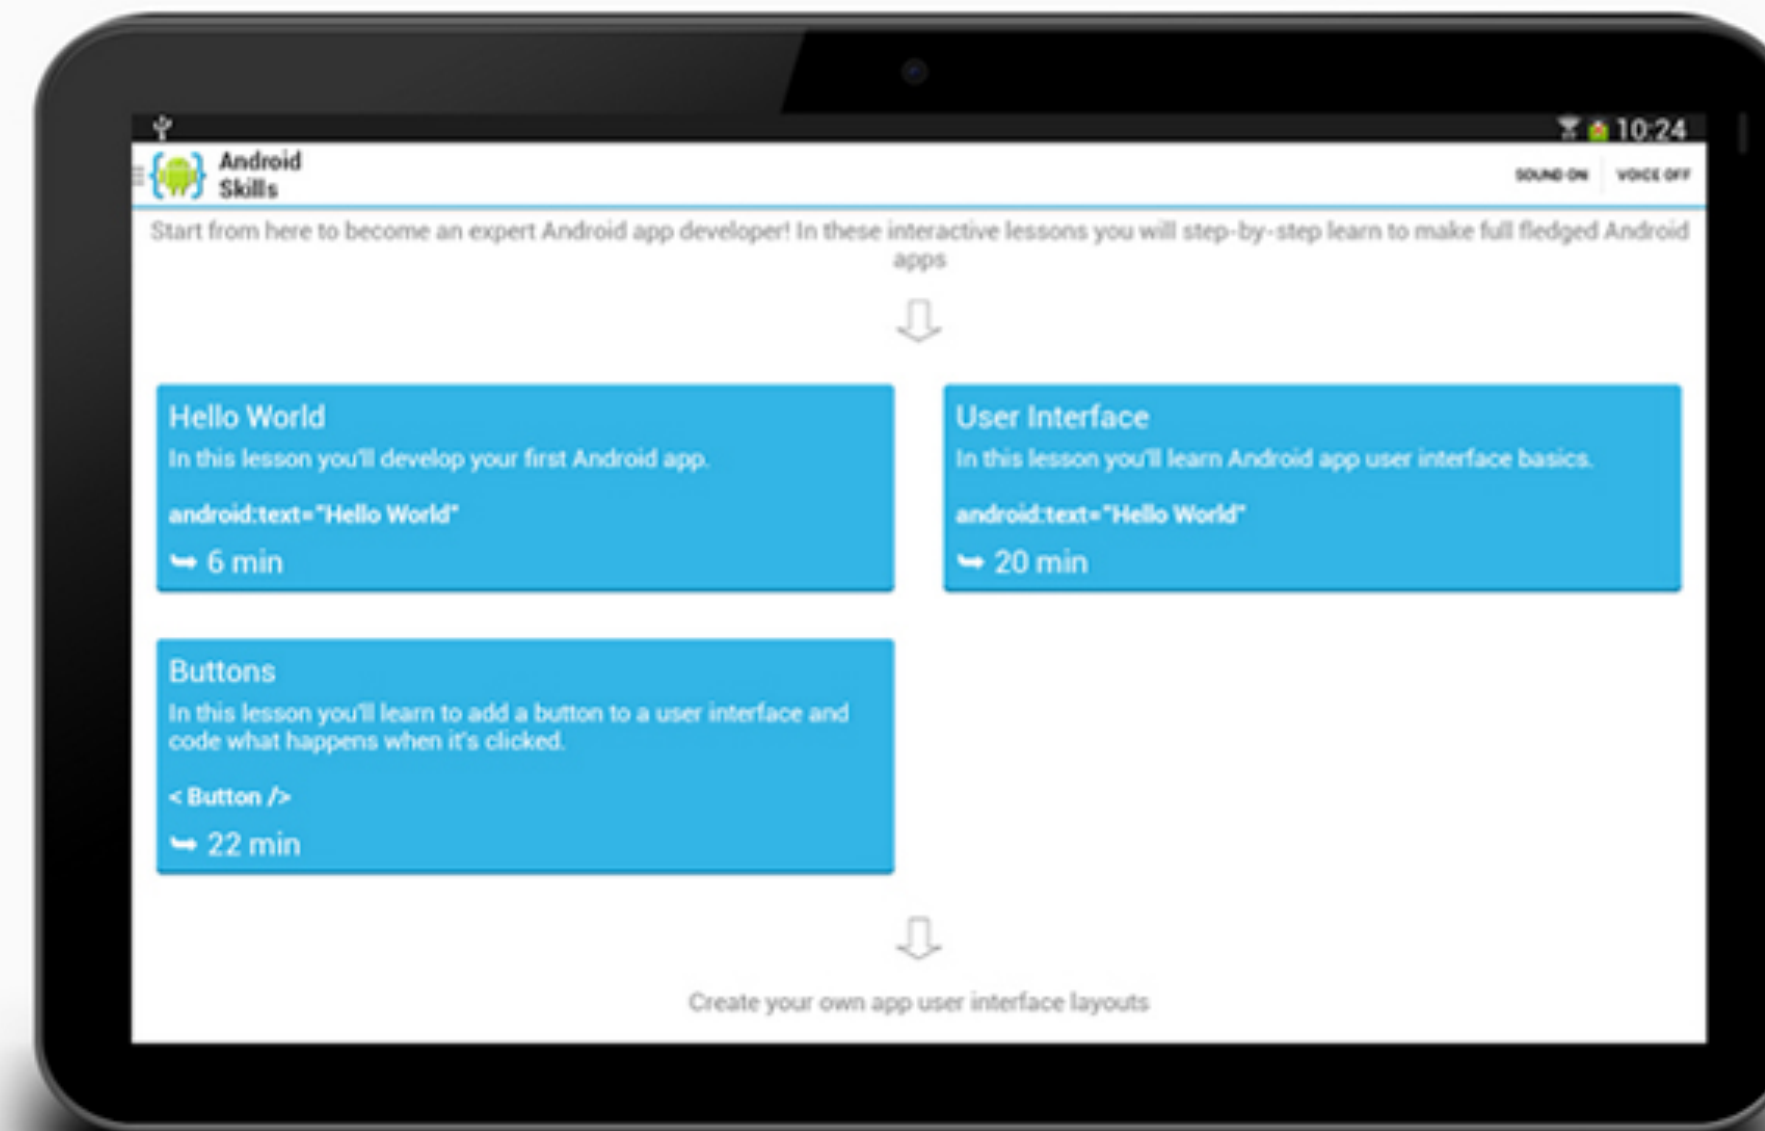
10:24

Android Skills

SOUND ON VOICE OFF

Start from here to become an expert Android app developer! In these interactive lessons you will step-by-step learn to make full fledged Android apps

Hello World
In this lesson you'll develop your first Android app.

android:text="Hello World"

6 min

User Interface
In this lesson you'll learn Android app user interface basics.

android:text="Hello World"

20 min

Buttons
In this lesson you'll learn to add a button to a user interface and code what happens when it's clicked.

< Button />

22 min

Create your own app user interface layouts